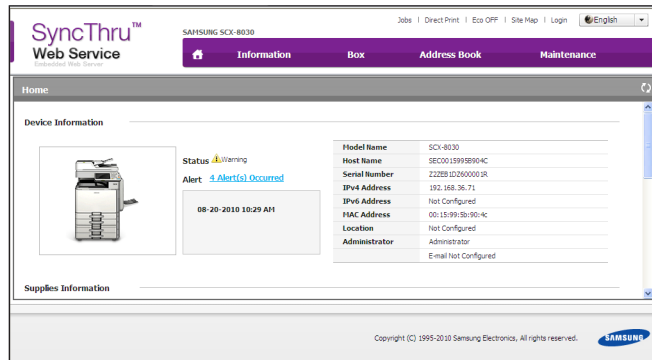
SyncThru™
Web Service
Embedded Web Server

SAMSUNG SCX-8030

Jobs | Direct Print | Eco OFF | Site Map | Login English

Information Box Address Book Maintenance

Home

Device Information

Status Warning

Alert 4 Alert(s) Occurred

08-20-2010 10:29 AM

| Model Name | SCX-8030 |
|---|---|
| Host Name | SEC0015995B904C |
| Serial Number | Z2ZEB1DZ600001R |
| IPv4 Address | 192.168.36.71 |
| IPv6 Address | Not Configured |
| MAC Address | 00:15:99:5b:90:4c |
| Location | Not Configured |
| Administrator | Administrator |
| | E-mail Not Configured |

Supplies Information

Copyright (C) 1995-2010 Samsung Electronics, All rights reserved.

SAMSUNG